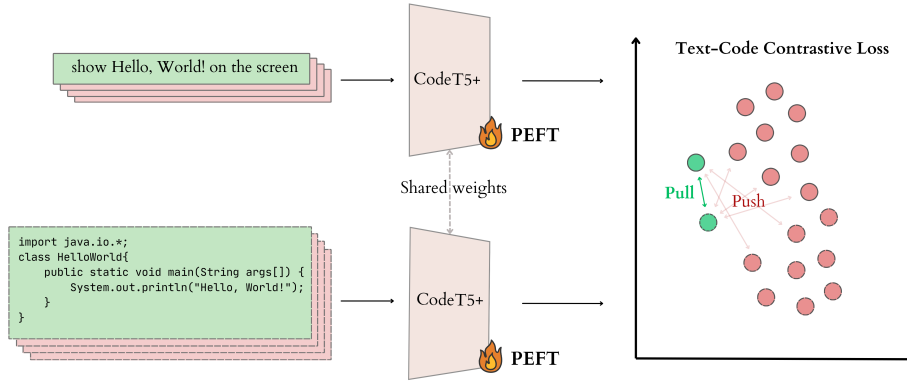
show Hello, World! on the screen

CodeT5+

PEFT

Shared weights

import java.io.*;
class HelloWorld{
    public static void main(String args[]) {
        System.out.println("Hello, World!");
    }
}

CodeT5+

PEFT

Text-Code Contrastive Loss

Pull

Push